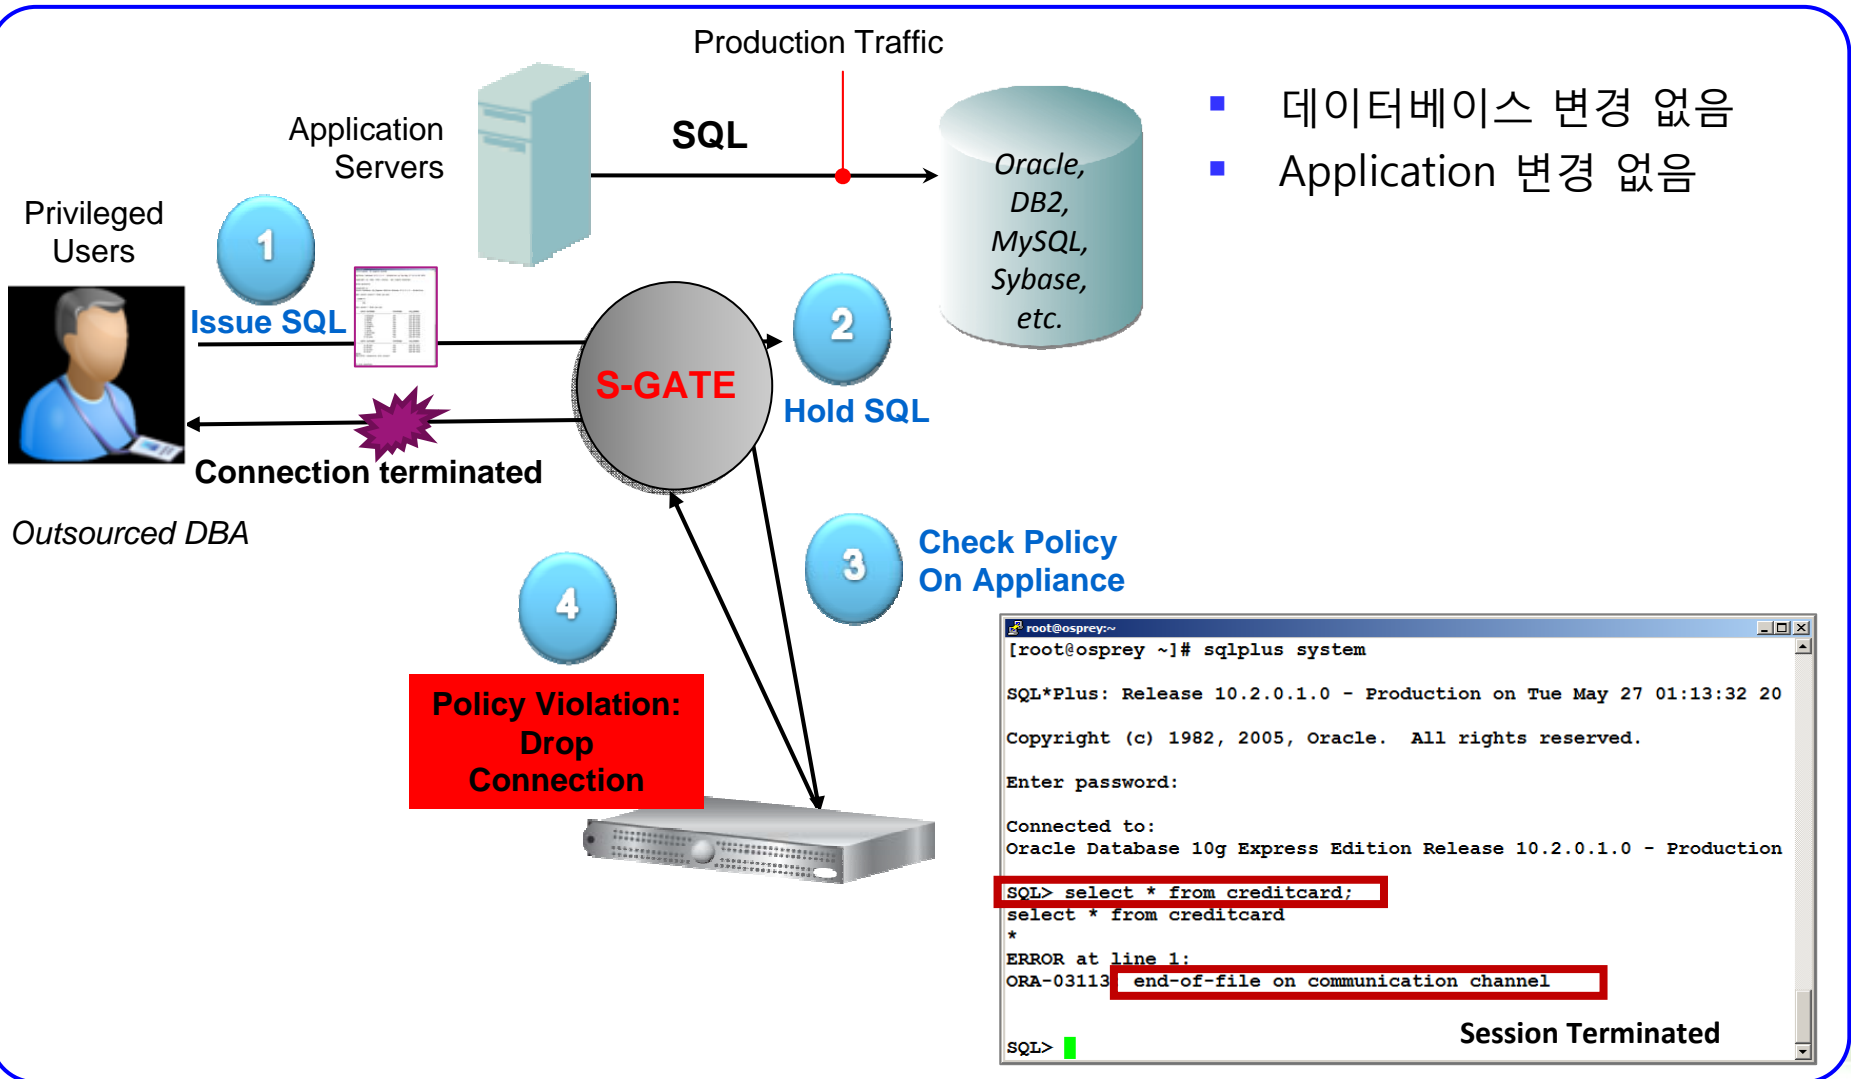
Production Traffic

Application Servers

SQL

Oracle, DB2, MySQL, Sybase, etc.

▪ 데이터베이스 변경 없음
▪ Application 변경 없음

Privileged Users

1

Issue SQL

S-GATE

2

Hold SQL

Connection terminated

Outsourced DBA

3

Check Policy On Appliance

4

Policy Violation: Drop Connection

root@osprey:~

[root@osprey ~]# sqlplus system

SQL*Plus: Release 10.2.0.1.0 - Production on Tue May 27 01:13:32 20

Copyright (c) 1982, 2005, Oracle. All rights reserved.

Enter password:

Connected to:
Oracle Database 10g Express Edition Release 10.2.0.1.0 - Production

SQL> select * from creditcard;
select * from creditcard
*
ERROR at line 1:
ORA-03113: end-of-file on communication channel

SQL>

Session Terminated